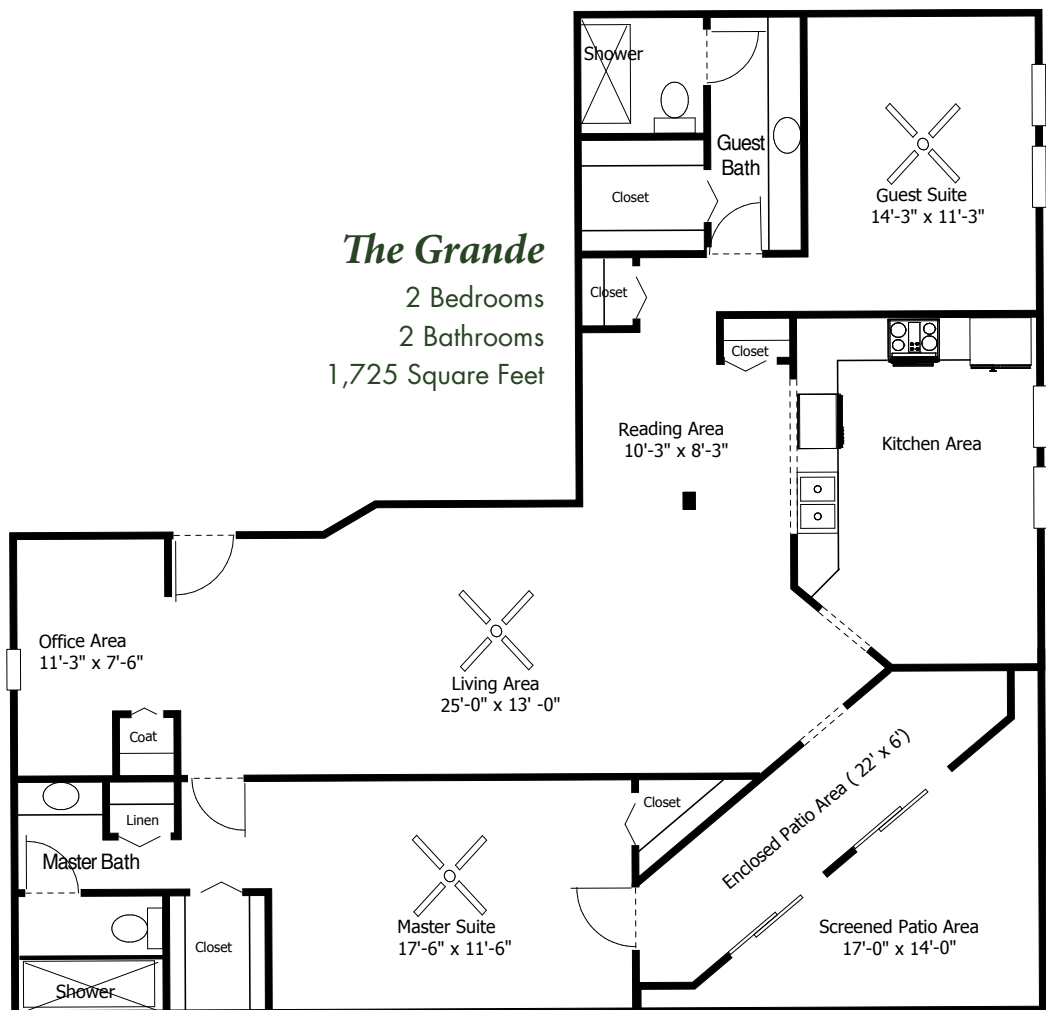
The Grande
2 Bedrooms
2 Bathrooms
1,725 Square Feet

Shower

Guest Bath

Closet

Guest Suite
14'-3" x 11'-3"

Closet

Closet

Reading Area
10'-3" x 8'-3"

Kitchen Area

Office Area
11'-3" x 7'-6"

Living Area
25'-0" x 13' -0"

Coat

Enclosed Patio Area ( 22' x 6')

Linen

Closet

Master Bath

Closet

Master Suite
17'-6" x 11'-6"

Screened Patio Area
17'-0" x 14'-0"

Shower